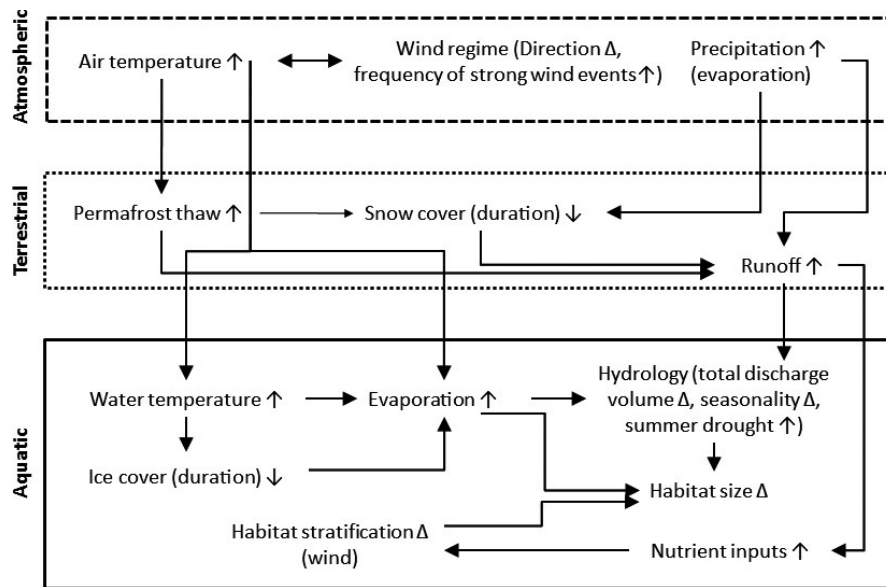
Atmospheric

Air temperature ↑

Wind regime (Direction Δ, frequency of strong wind events ↑)

Precipitation ↑ (evaporation)

Terrestrial

Permafrost thaw ↑

Snow cover (duration) ↓

Runoff ↑

Aquatic

Water temperature ↑

Evaporation ↑

Hydrology (total discharge volume Δ, seasonality Δ, summer drought ↑)

Ice cover (duration) ↓

Habitat size Δ

Habitat stratification Δ (wind)

Nutrient inputs ↑